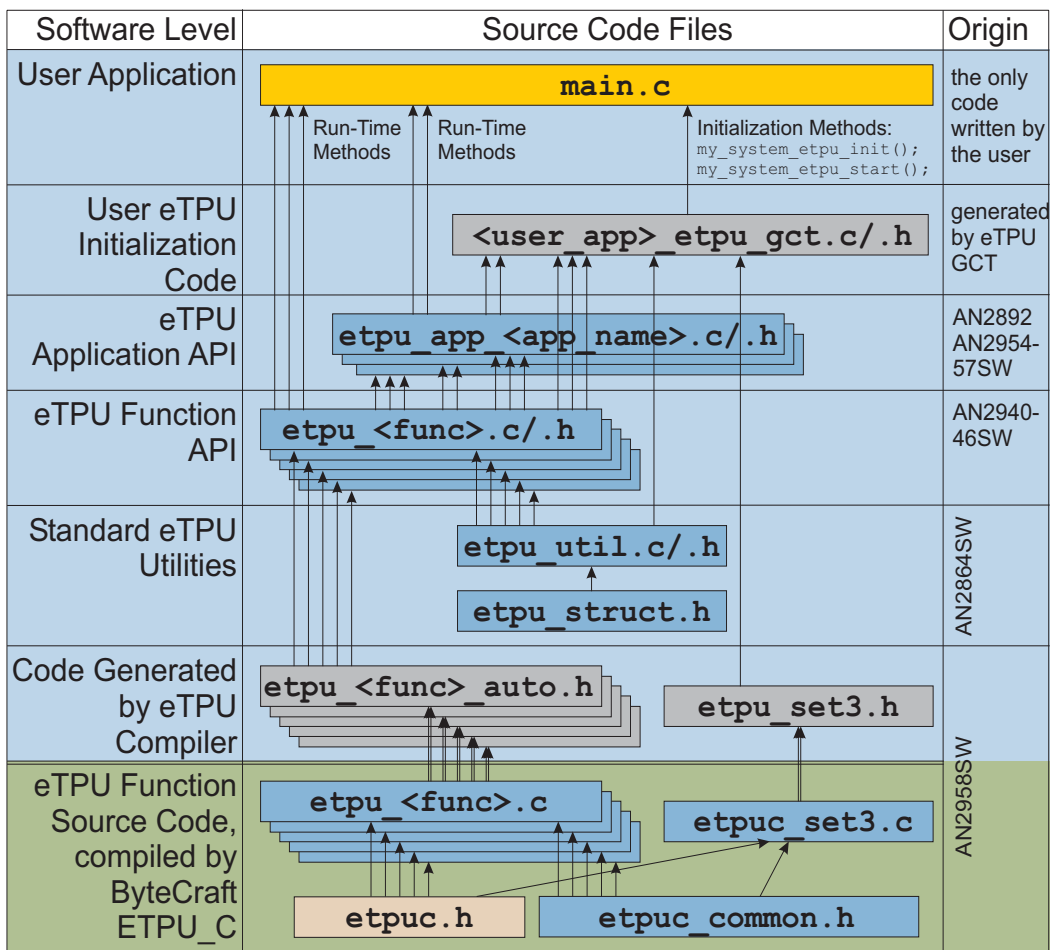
| Software Level | Source Code Files | Origin |
|---|---|---|
| User Application | main.c<br>Run-Time Methods<br>Run-Time Methods<br>Initialization Methods: my_system_etpu_init(); my_system_etpu_start(); | the only code written by the user |
| User eTPU Initialization Code | <user_app>_etpu_gct.c/.h | generated by eTPU GCT |
| eTPU Application API | etpu_app_<app_name>.c/.h | AN2892 AN2954-57SW |
| eTPU Function API | etpu_<func>.c/.h | AN2940-46SW |
| Standard eTPU Utilities | etpu_util.c/.h<br>etpu_struct.h | AN2864SW |
| Code Generated by eTPU Compiler | etpu_<func>_auto.h<br>etpu_set3.h | AN2958SW |
| eTPU Function Source Code, compiled by ByteCraft ETPU_C | etpu_<func>.c<br>etpuc_set3.c<br>etpuc.h<br>etpuc_common.h | |